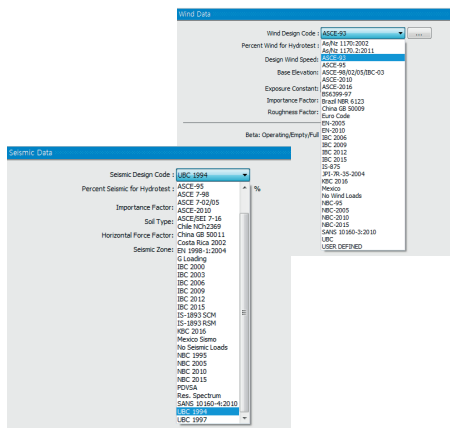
Wind Data

Wind Design Code : ASCE-93

Percent Wind for Hydrotest :

Design Wind Speed:

Base Elevation:

Exposure Constant:

Importance Factor:

Roughness Factor:

Beta: Operating/Empty/Full

As/Nz 1170:2002
As/Nz 1170.2:2011
ASCE-93
ASCE-95
ASCE-98/02/05/IBC-03
ASCE-2010
ASCE-2016
BS6399-97
Brazil NBR 6123
China GB 50009
Euro Code
EN-2005
EN-2010
IBC 2006
IBC 2009
IBC 2012
IBC 2015
IS-875
JPI-7R-35-2004
KBC 2016
Mexico
No Wind Loads
NBC-95
NBC-2005
NBC-2010
NBC-2015
SANS 10160-3:2010
UBC
USER DEFINED

Seismic Data

Seismic Design Code : UBC 1994

Percent Seismic for Hydrotest : %

Importance Factor:

Soil Type:

Horizontal Force Factor:

Seismic Zone:

ASCE-95
ASCE 7-98
ASCE 7-02/05
ASCE-2010
ASCE/SEI 7-16
Chile NCh2369
China GB 50011
Costa Rica 2002
EN 1998-1:2004
G Loading
IBC 2000
IBC 2003
IBC 2006
IBC 2009
IBC 2012
IBC 2015
IS-1893 SCM
IS-1893 RSM
KBC 2016
Mexico Sismo
No Seismic Loads
NBC 1995
NBC 2005
NBC 2010
NBC 2015
PDVSA
Res. Spectrum
SANS 10160-4:2010
UBC 1994
UBC 1997